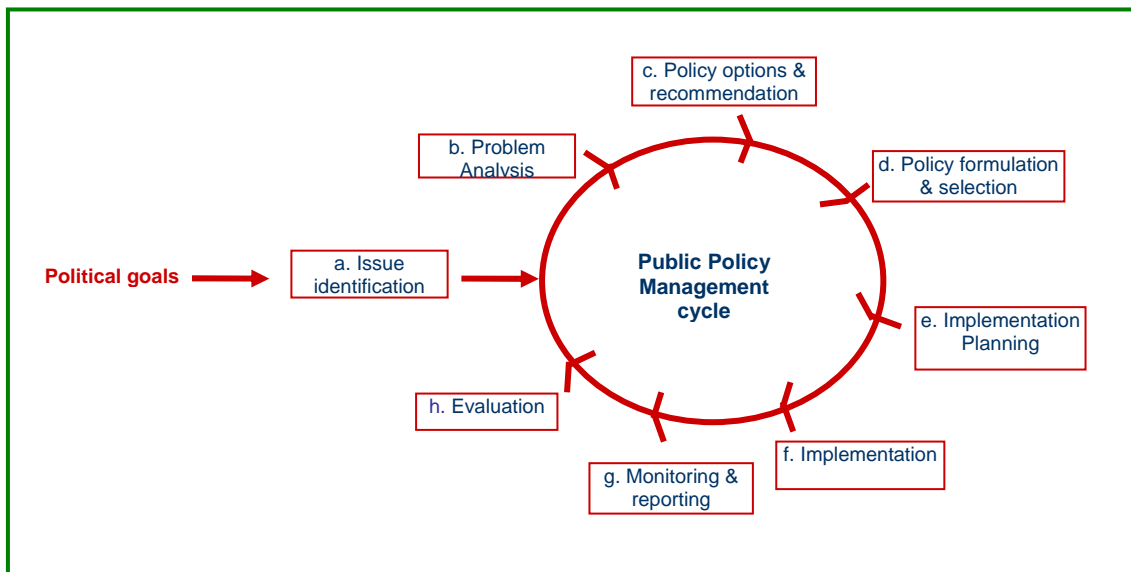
c. Policy options & recommendation

b. Problem Analysis

d. Policy formulation & selection

Political goals

a. Issue identification

Public Policy Management cycle

e. Implementation Planning

h. Evaluation

f. Implementation

g. Monitoring & reporting